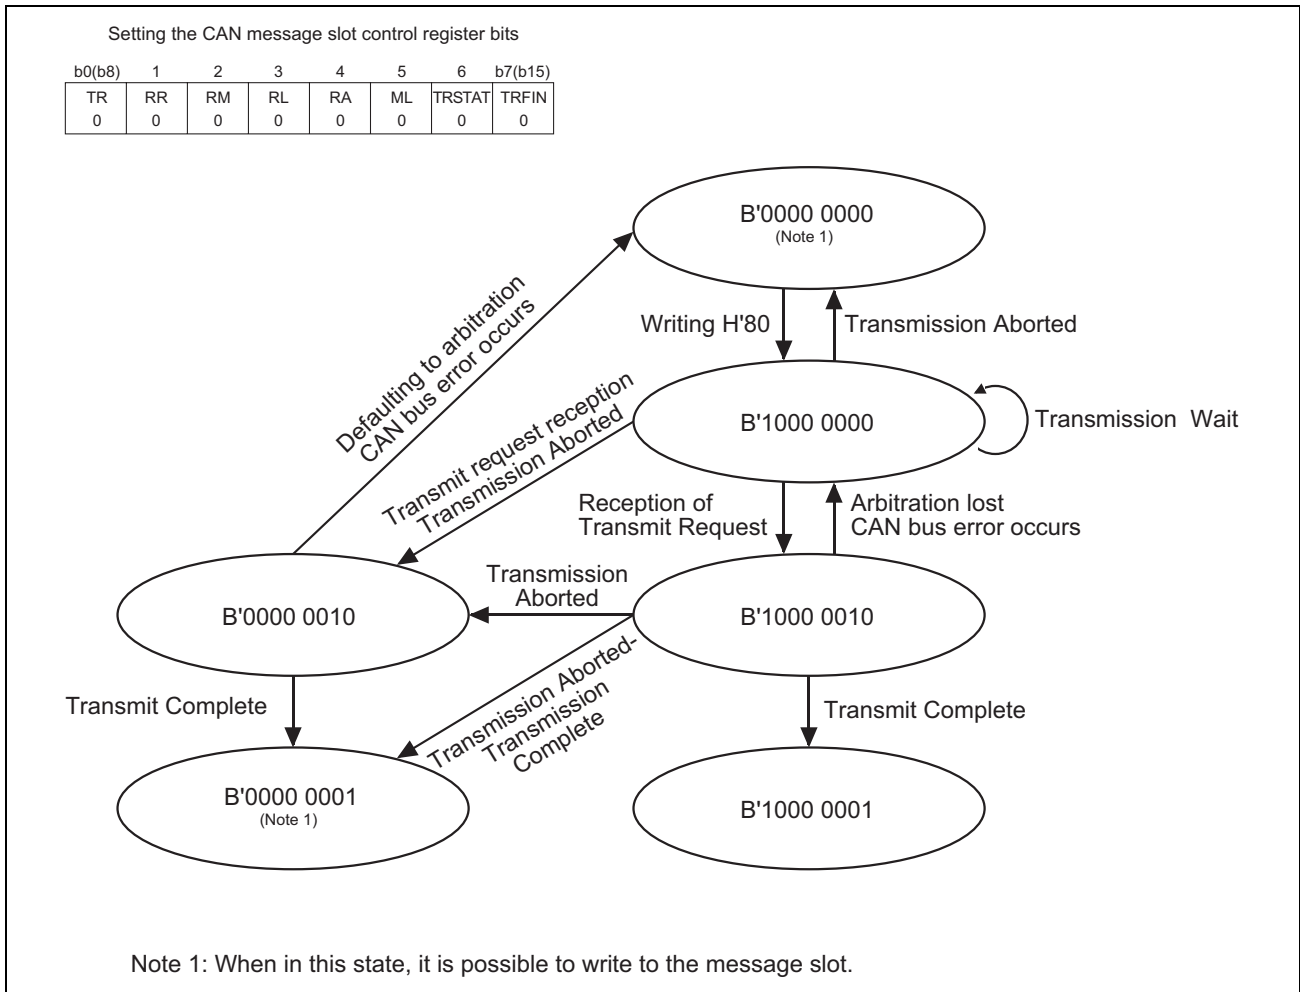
Setting the CAN message slot control register bits

| b0(b8) | 1 | 2 | 3 | 4 | 5 | 6 | b7(b15) |
|---|---|---|---|---|---|---|---|
| TR | RR | RM | RL | RA | ML | TRSTAT | TRFIN |
| 0 | 0 | 0 | 0 | 0 | 0 | 0 | 0 |

B'0000 0000
(Note 1)

Defaulting to arbitration
CAN bus error occurs

Writing H'80

Transmission Aborted

B'1000 0000

Transmission Wait

Transmit request reception
Transmission Aborted

Reception of
Transmit Request

Arbitration lost
CAN bus error occurs

Transmission
Aborted

B'0000 0010

B'1000 0010

Transmit Complete

Transmission Aborted-
Transmission
Complete

Transmit Complete

B'0000 0001
(Note 1)

B'1000 0001

Note 1: When in this state, it is possible to write to the message slot.